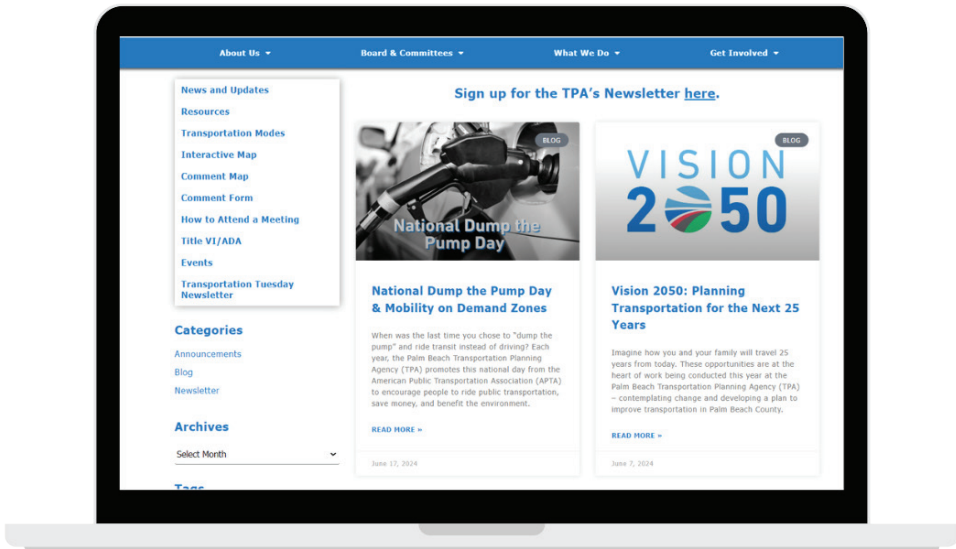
About Us ▾ Board & Committees ▾ What We Do ▾ Get Involved ▾

News and Updates
Resources
Transportation Modes
Interactive Map
Comment Map
Comment Form
How to Attend a Meeting
Title VI/ADA
Events
Transportation Tuesday Newsletter

Categories
Announcements
Blog
Newsletter

Archives
Select Month

Tags

Sign up for the TPA's Newsletter here.

BLOG
National Dump the Pump Day

National Dump the Pump Day & Mobility on Demand Zones

When was the last time you chose to "dump the pump" and ride transit instead of driving? Each year, the Palm Beach Transportation Planning Agency (TPA) promotes this national day from the American Public Transportation Association (APTA) to encourage people to ride public transportation, save money, and benefit the environment.

READ MORE »

June 17, 2024

BLOG
VISION 2050

Vision 2050: Planning Transportation for the Next 25 Years

Imagine how you and your family will travel 25 years from today. These opportunities are at the heart of work being conducted this year at the Palm Beach Transportation Planning Agency (TPA) – contemplating change and developing a plan to improve transportation in Palm Beach County.

READ MORE »

June 7, 2024